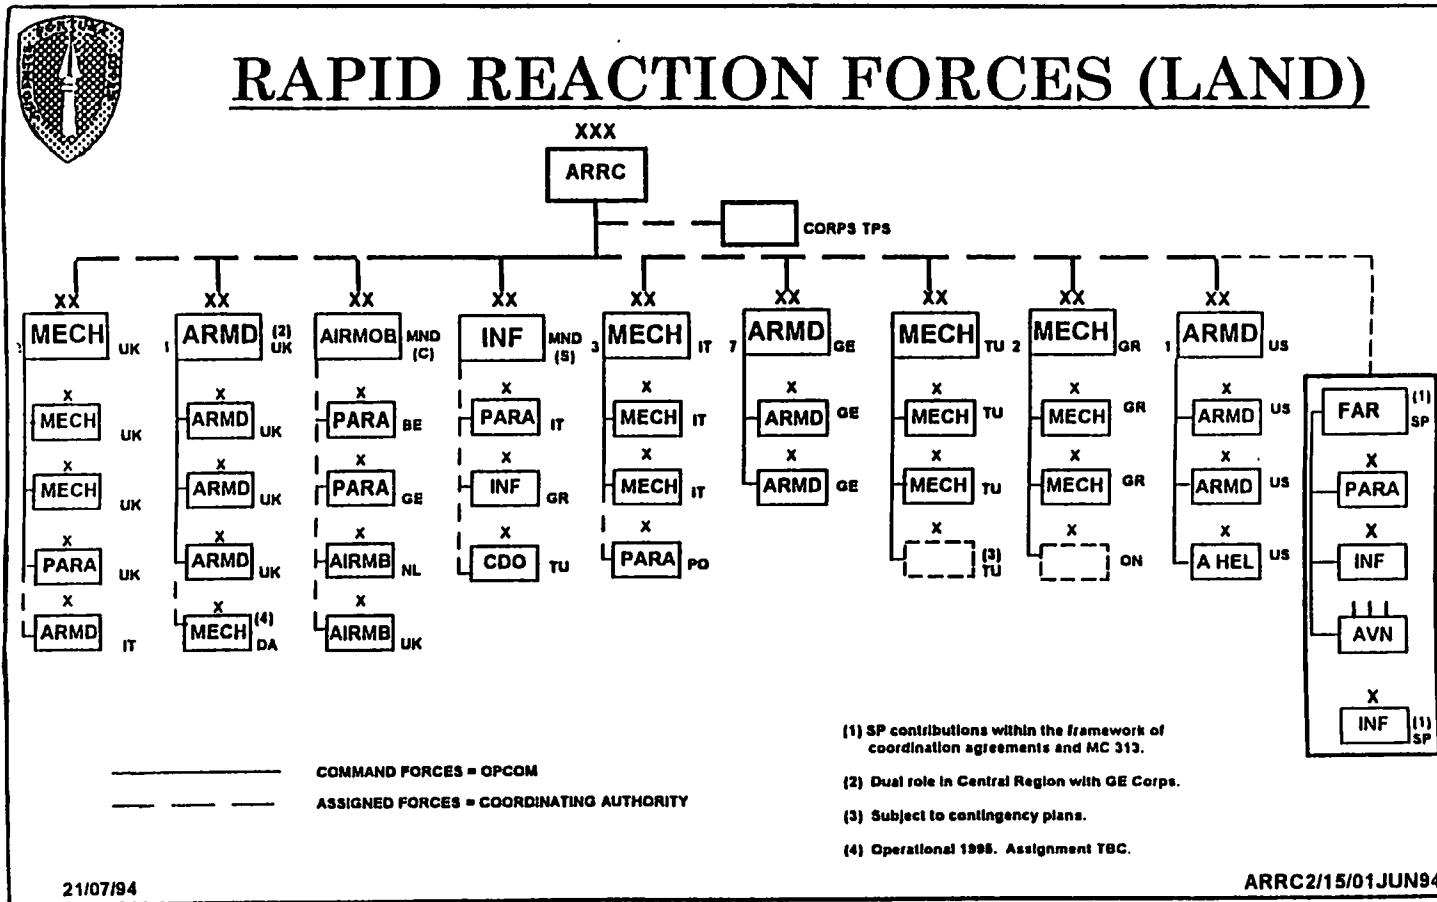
RAPID REACTION FORCES (LAND)

XXX
ARRC

CORPS TPS

XX
MECH UK
X
MECH UK
X
MECH UK
X
PARA UK
X
ARMD IT

XX
1 ARMD (2) UK
X
ARMD UK
X
ARMD UK
X
ARMD UK
X
MECH (4) DA

XX
AIRMOB MND (C)
X
PARA BE
X
PARA GE
X
AIRMB NL
X
AIRMB UK

XX
INF MND (S)
X
PARA IT
X
INF GR
X
CDO TU

XX
3 MECH IT
X
MECH IT
X
MECH IT
X
PARA PO

XX
7 ARMD GE
X
ARMD GE
X
ARMD GE

XX
MECH TU
X
MECH TU
X
MECH TU
X
(3) TU

XX
2 MECH GR
X
MECH GR
X
MECH GR
X
ON

XX
1 ARMD US
X
ARMD US
X
ARMD US
X
A HEL US

FAR (1) SP
X
PARA
X
INF
III
AVN
X
INF (1) SP

COMMAND FORCES = OPCOM
ASSIGNED FORCES = COORDINATING AUTHORITY

(1) SP contributions within the framework of coordination agreements and MC 313.
(2) Dual role in Central Region with GE Corps.
(3) Subject to contingency plans.
(4) Operational 1995. Assignment TBC.

21/07/94
ARRC2/15/01JUN94